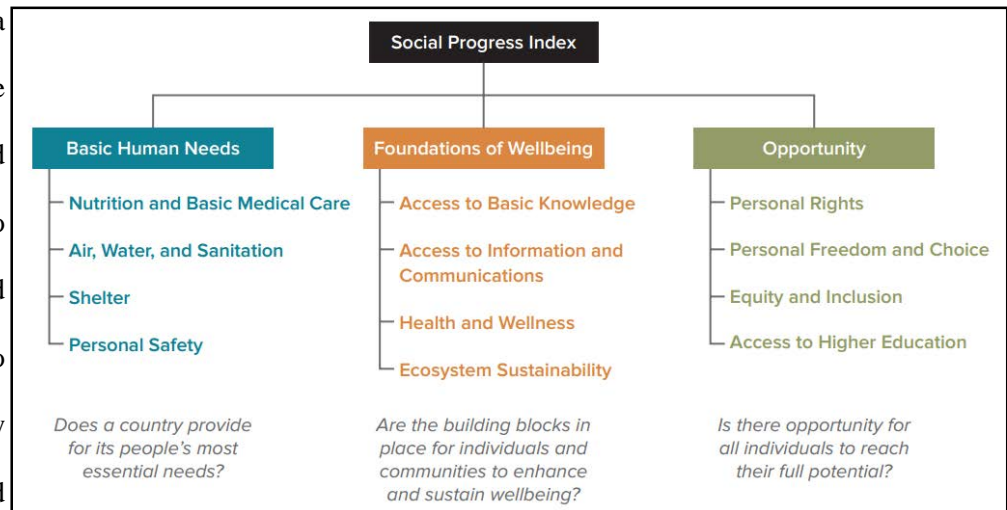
a
e
d
o
d
o
y
d

Social Progress Index

Basic Human Needs

Nutrition and Basic Medical Care

Air, Water, and Sanitation

Shelter

Personal Safety

Does a country provide for its people's most essential needs?

Foundations of Wellbeing

Access to Basic Knowledge

Access to Information and Communications

Health and Wellness

Ecosystem Sustainability

Are the building blocks in place for individuals and communities to enhance and sustain wellbeing?

Opportunity

Personal Rights

Personal Freedom and Choice

Equity and Inclusion

Access to Higher Education

Is there opportunity for all individuals to reach their full potential?